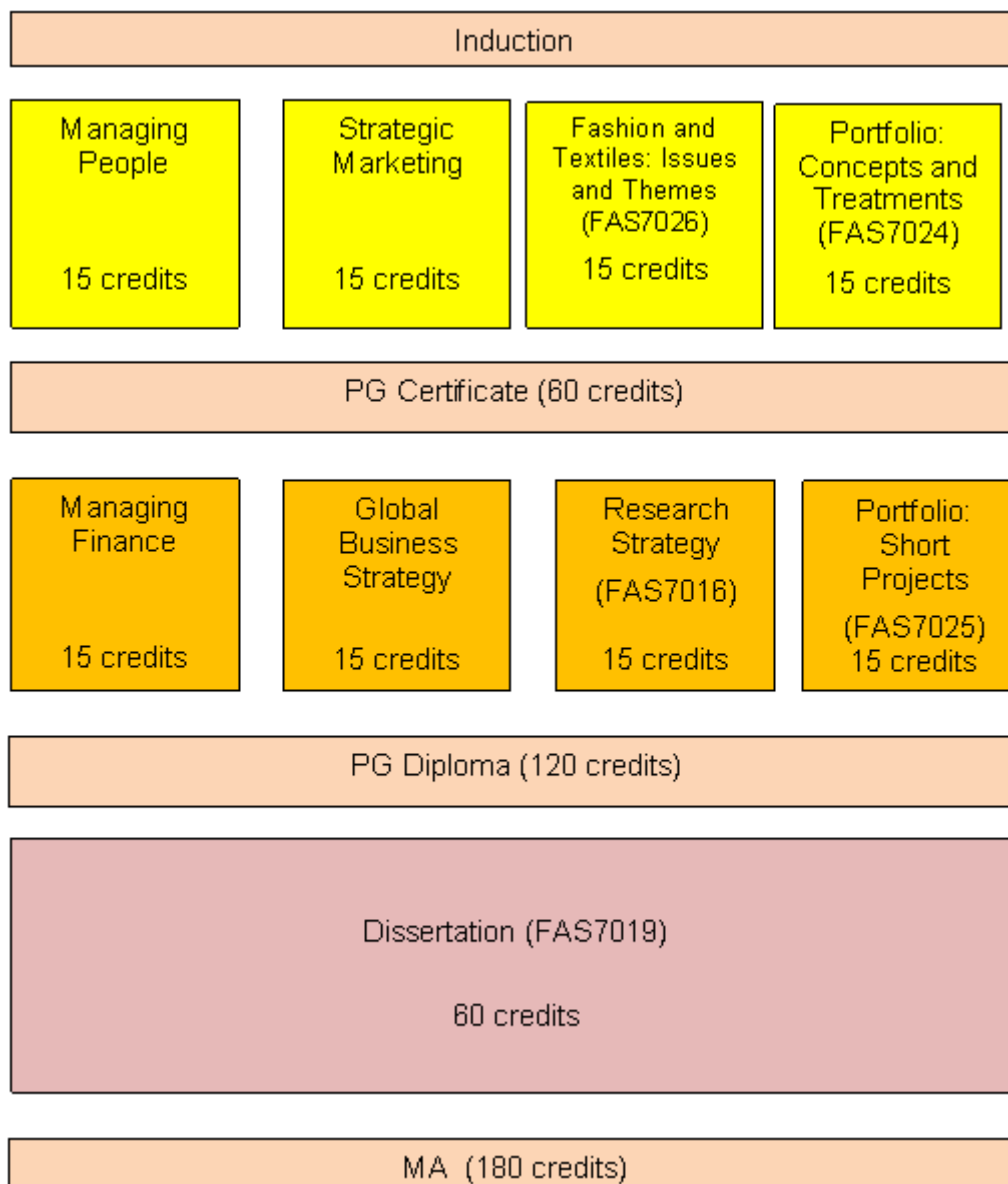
Induction

Managing People

15 credits

Strategic Marketing

15 credits

Fashion and Textiles: Issues and Themes (FAS7026)

15 credits

Portfolio: Concepts and Treatments (FAS7024)

15 credits

PG Certificate (60 credits)

Managing Finance

15 credits

Global Business Strategy

15 credits

Research Strategy

(FAS7016)

15 credits

Portfolio: Short Projects

(FAS7025)

15 credits

PG Diploma (120 credits)

Dissertation (FAS7019)

60 credits

MA (180 credits)